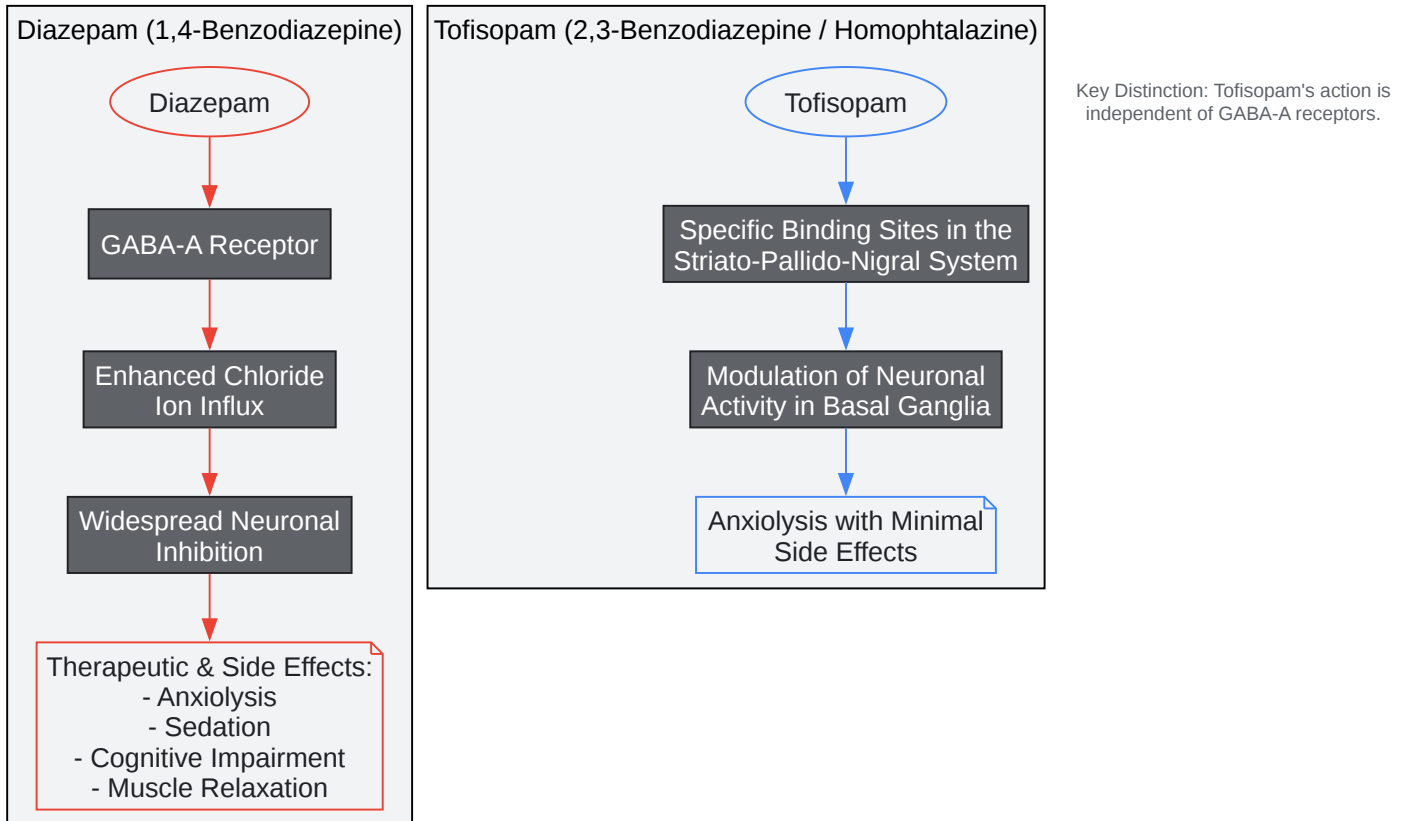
Diazepam (1,4-Benzodiazepine)

Diazepam

GABA-A Receptor

Enhanced Chloride Ion Influx

Widespread Neuronal Inhibition

Therapeutic & Side Effects:
- Anxiolysis
- Sedation
- Cognitive Impairment
- Muscle Relaxation

Tofisopam (2,3-Benzodiazepine / Homophtalazine)

Tofisopam

Specific Binding Sites in the Striato-Pallido-Nigral System

Modulation of Neuronal Activity in Basal Ganglia

Anxiolysis with Minimal Side Effects

Key Distinction: Tofisopam's action is independent of GABA-A receptors.